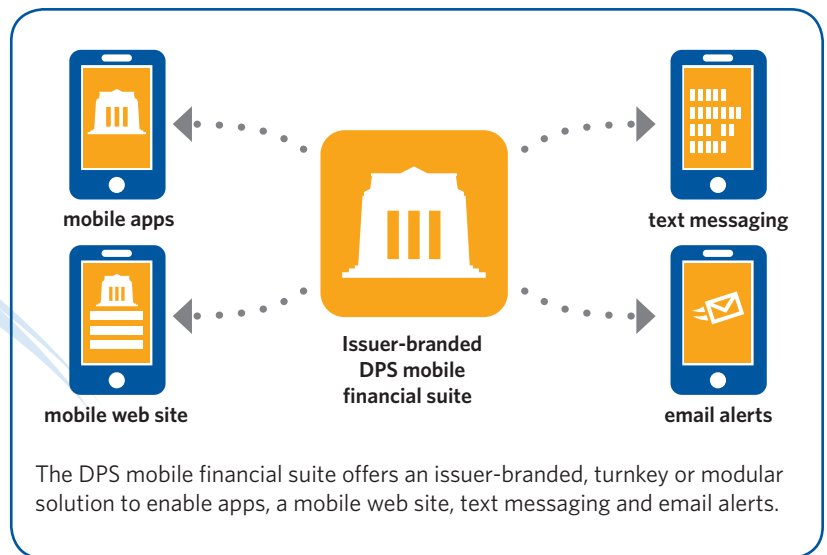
mobile apps

text messaging

Issuer-branded DPS mobile financial suite

mobile web site

email alerts

The DPS mobile financial suite offers an issuer-branded, turnkey or modular solution to enable apps, a mobile web site, text messaging and email alerts.